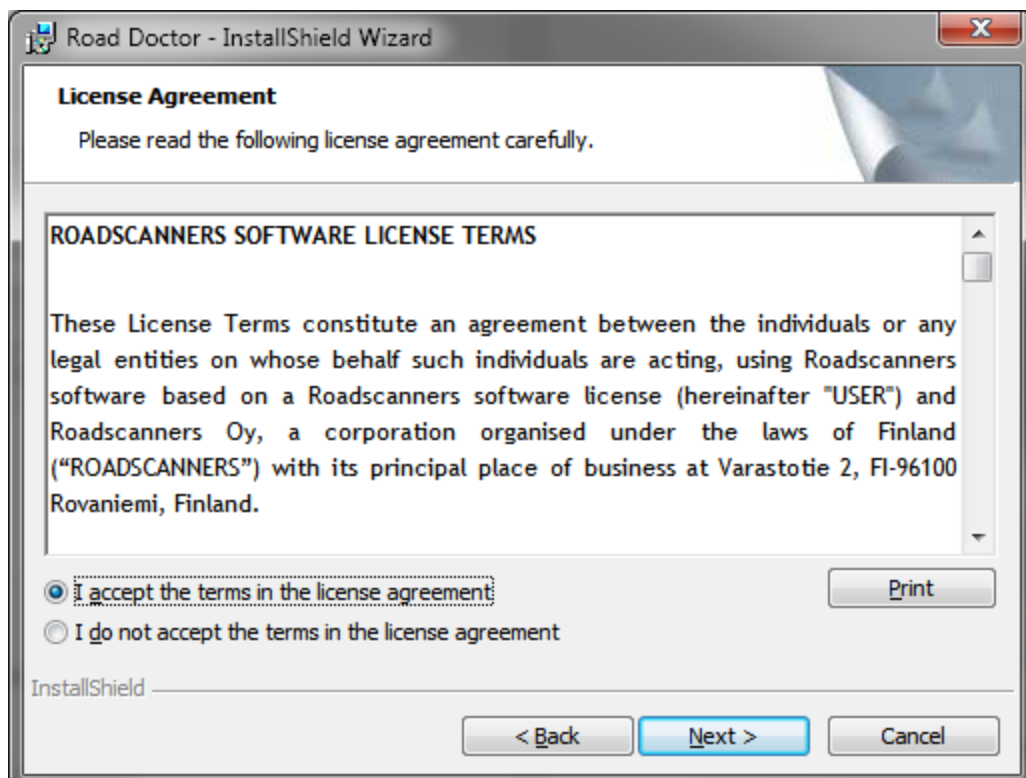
Road Doctor - InstallShield Wizard

License Agreement

Please read the following license agreement carefully.

ROADSCANNERS SOFTWARE LICENSE TERMS

These License Terms constitute an agreement between the individuals or any legal entities on whose behalf such individuals are acting, using Roadscanners software based on a Roadscanners software license (hereinafter "USER") and Roadscanners Oy, a corporation organised under the laws of Finland (“ROADSCANNERS”) with its principal place of business at Varastotie 2, FI-96100 Rovaniemi, Finland.

I accept the terms in the license agreement

I do not accept the terms in the license agreement

Print

InstallShield

< Back

Next >

Cancel